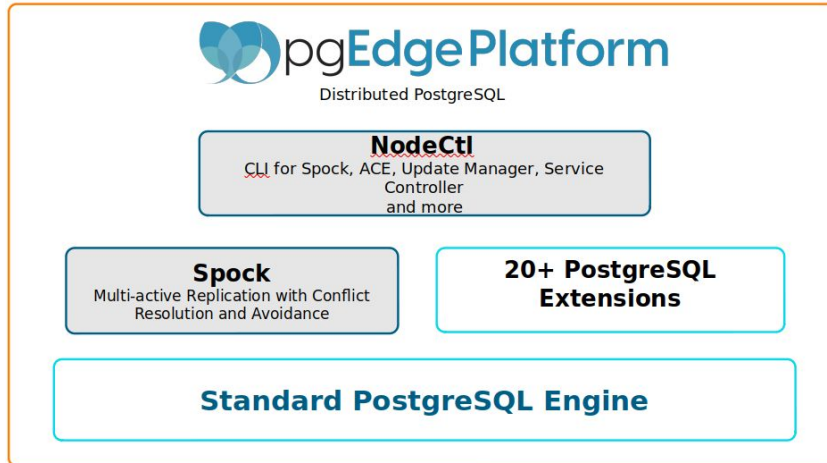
pgEdgePlatform

Distributed PostgreSQL

NodeCtl

CLI for Spock, ACE, Update Manager, Service Controller and more

Spock

Multi-active Replication with Conflict Resolution and Avoidance

20+ PostgreSQL Extensions

Standard PostgreSQL Engine